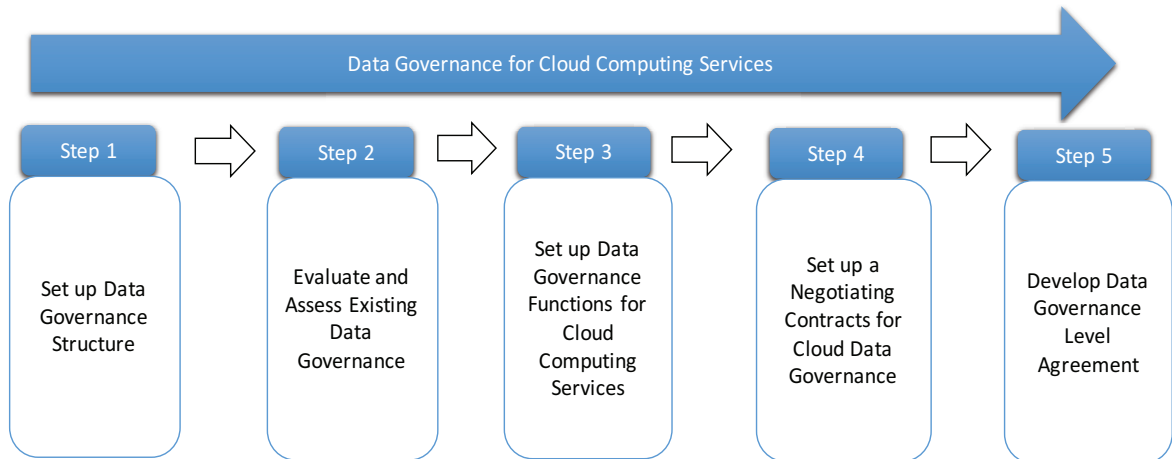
Data Governance for Cloud Computing Services

Step 1

Set up Data Governance Structure

Step 2

Evaluate and Assess Existing Data Governance

Step 3

Set up Data Governance Functions for Cloud Computing Services

Step 4

Set up a Negotiating Contracts for Cloud Data Governance

Step 5

Develop Data Governance Level Agreement